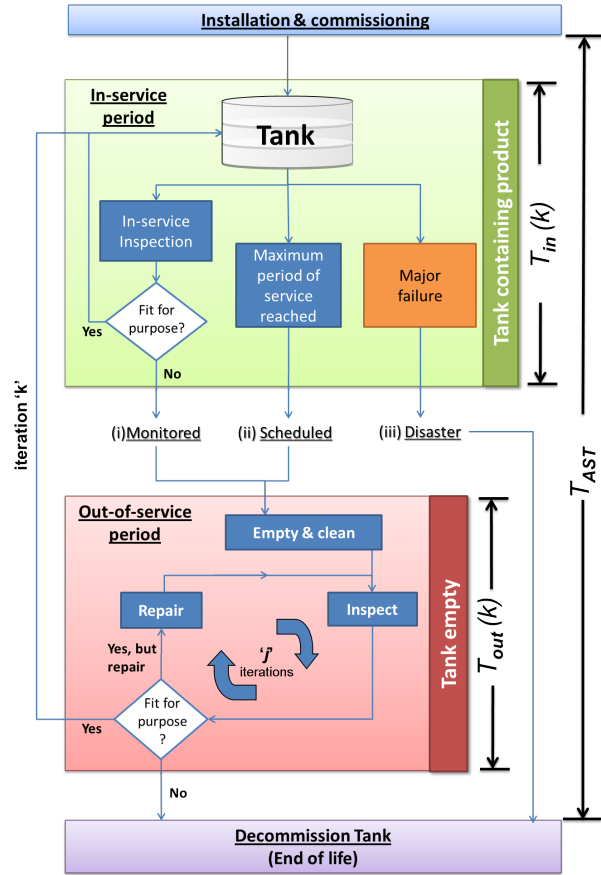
Installation & commissioning

In-service period

Tank

In-service Inspection

Maximum period of service reached

Major failure

Fit for purpose?

Yes

No

Tank containing product

$T_{in}(k)$

iteration 'k'

(i)Monitored

(ii) Scheduled

(iii) Disaster

$T_{AST}$

Out-of-service period

Empty & clean

Repair

Inspect

'j' iterations

Yes, but repair

Fit for purpose ?

Yes

No

Tank empty

$T_{out}(k)$

Decommission Tank (End of life)